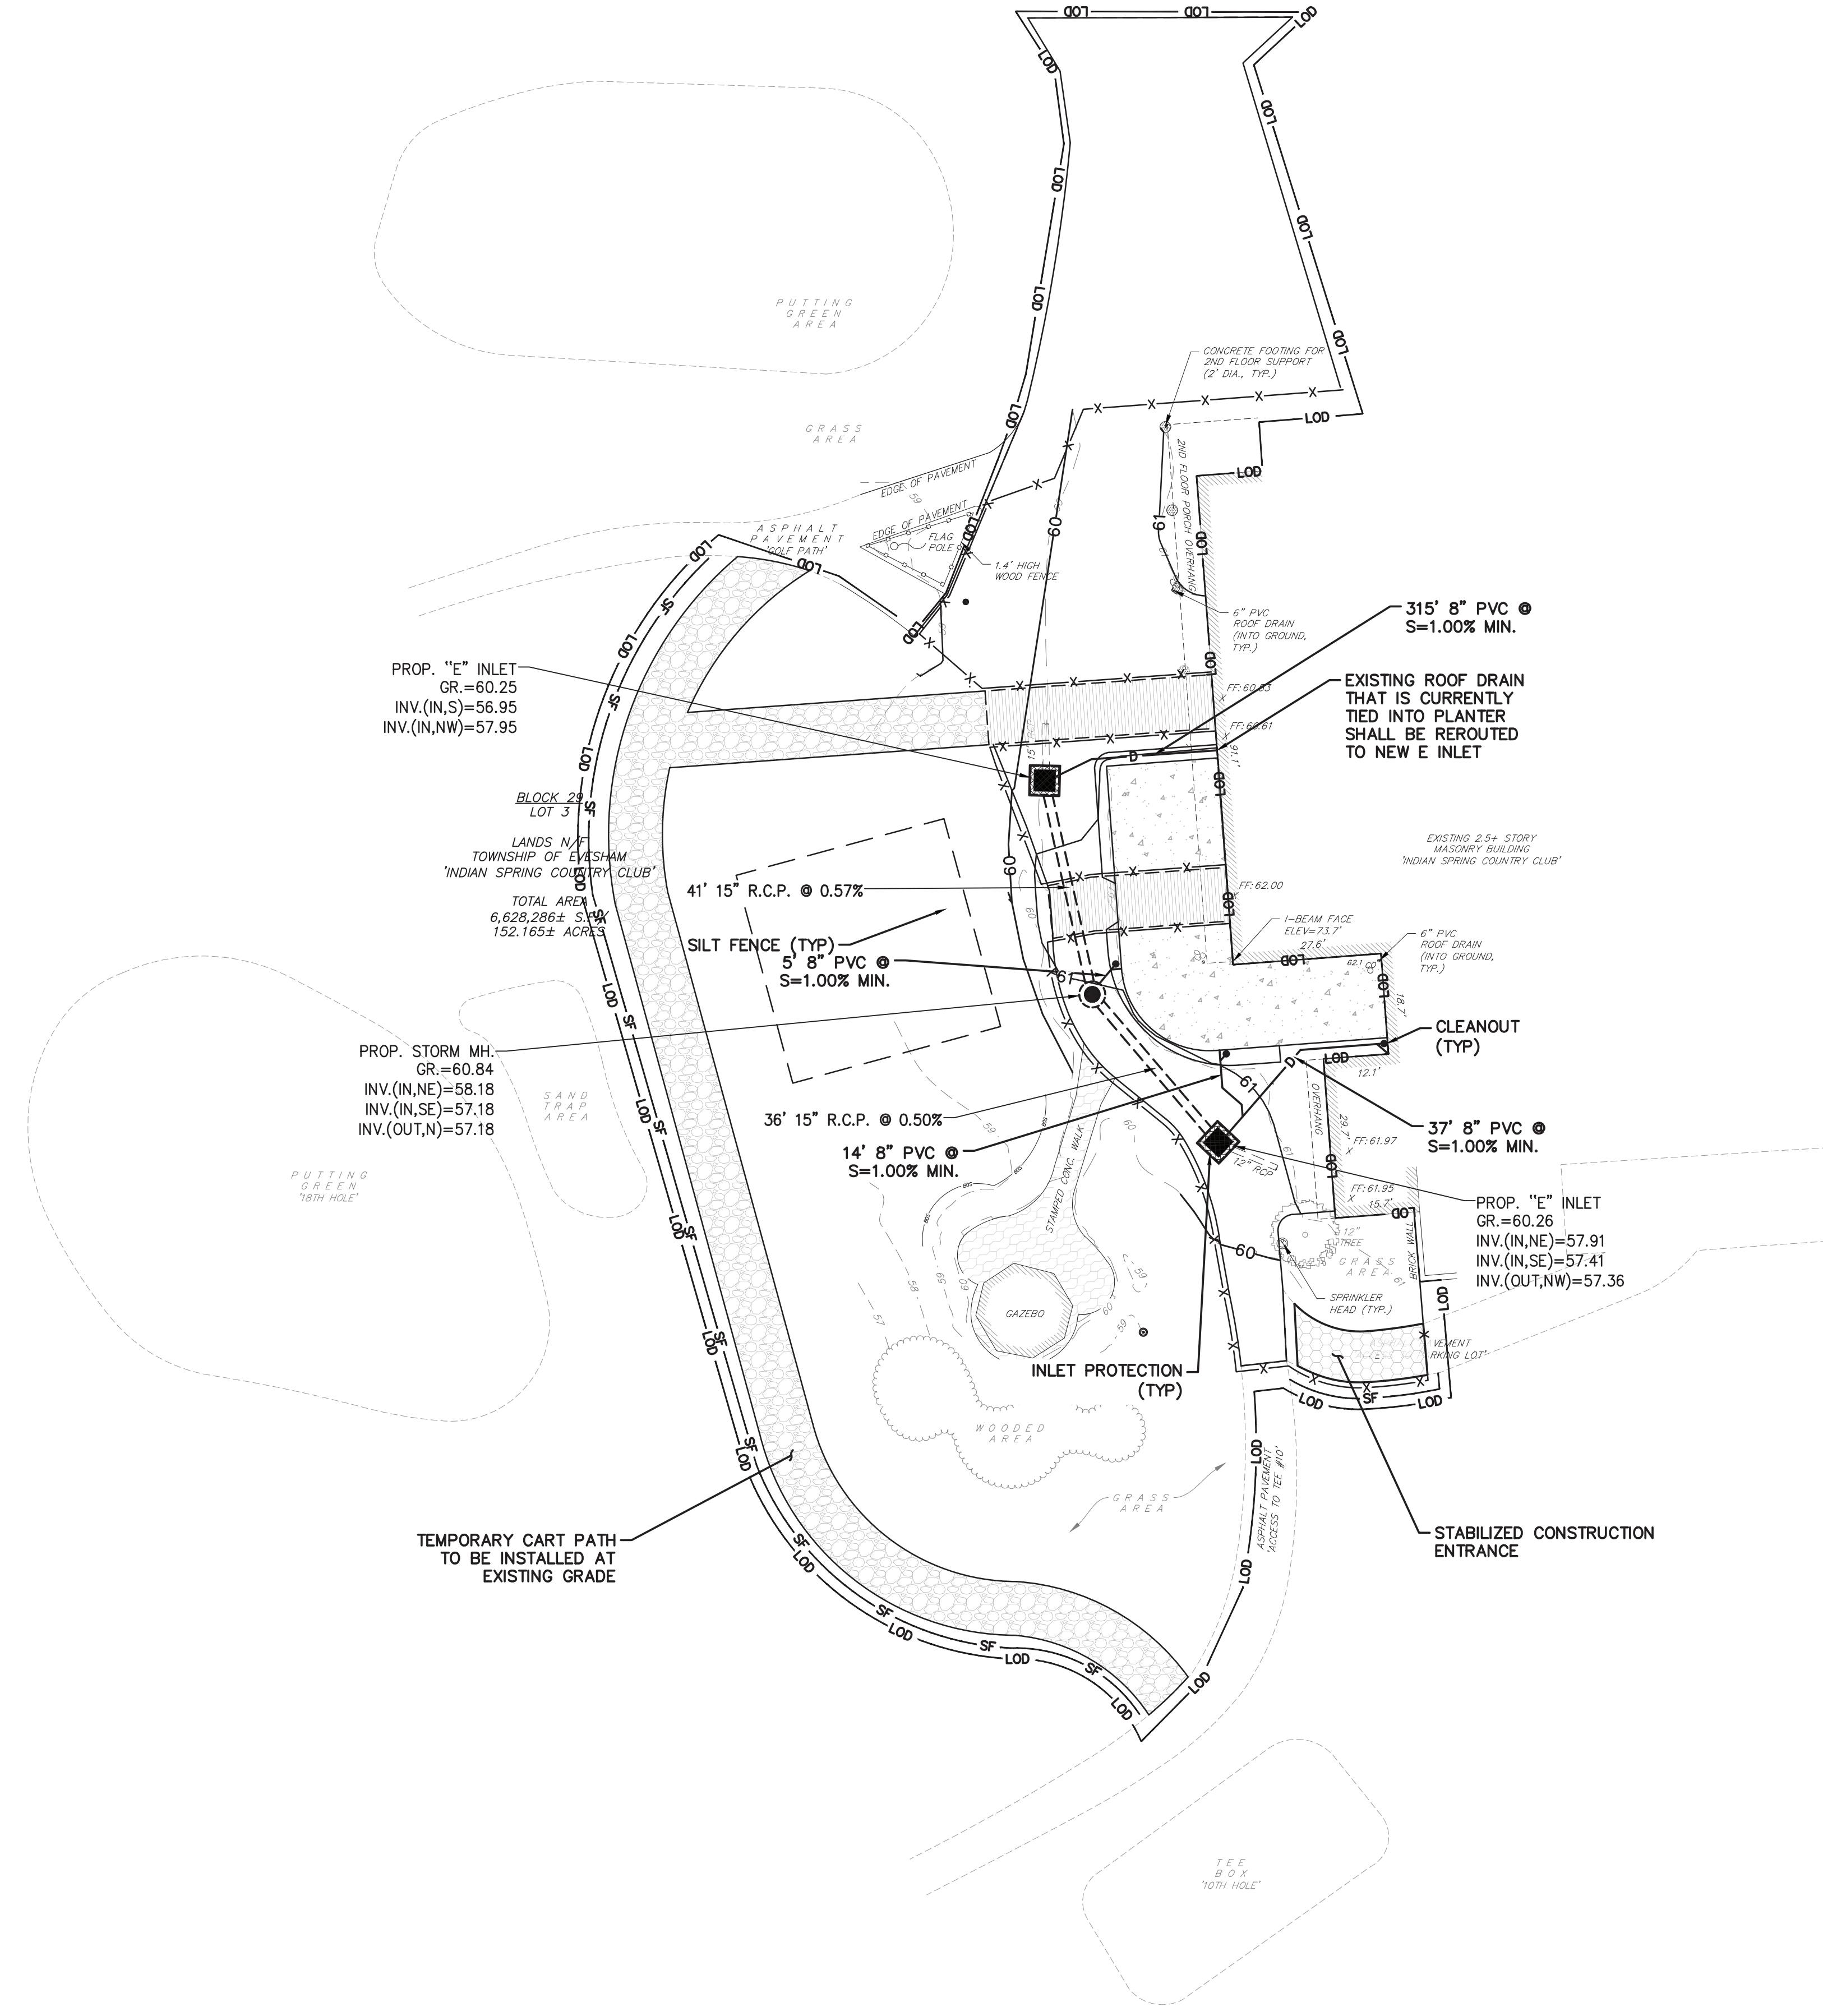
LOD LOD LOD LOD

PUTTING GREEN AREA

CONCRETE FOOTING FOR 2ND FLOOR SUPPORT (2' DIA., TYP.)

GRASS AREA

EDGE OF PAVEMENT

EDGE OF PAVEMENT

ASPHALT PAVEMENT 'GOLF PATH'

FLAG POLE

1.4' HIGH WOOD FENCE

2ND FLOOR PORCH OVERHANG

6" PVC ROOF DRAIN (INTO GROUND, TYP.)

315' 8" PVC @ S=1.00% MIN.

PROP. "E" INLET GR.=60.25 INV.(IN,S)=56.95 INV.(IN,NW)=57.95

EXISTING ROOF DRAIN THAT IS CURRENTLY TIED INTO PLANTER SHALL BE REROUTED TO NEW E INLET

FF:60.63

FF:60.61

BLOCK 29 LOT 3

LANDS N/F TOWNSHIP OF EVESHAM 'INDIAN SPRING COUNTRY CLUB'

TOTAL AREA 6,628,286± S.F. 152.165± ACRES

EXISTING 2.5+ STORY MASONRY BUILDING 'INDIAN SPRING COUNTRY CLUB'

41' 15" R.C.P. @ 0.57%

FF:62.00

I-BEAM FACE ELEV=73.7'

27.6'

6" PVC ROOF DRAIN (INTO GROUND, TYP.)

SILT FENCE (TYP)

5' 8" PVC @ S=1.00% MIN.

18.7'

CLEANOUT (TYP)

PROP. STORM MH. GR.=60.84 INV.(IN,NE)=58.18 INV.(IN,SE)=57.18 INV.(OUT,N)=57.18

SAND TRAP AREA

12.1'

36' 15" R.C.P. @ 0.50%

OVERHANG

37' 8" PVC @ S=1.00% MIN.

14' 8" PVC @ S=1.00% MIN.

12" RCP

FF:61.97

PUTTING GREEN '18TH HOLE'

STAMPED CONC. WALK

FF:61.95

15.7'

PROP. "E" INLET GR.=60.26 INV.(IN,NE)=57.91 INV.(IN,SE)=57.41 INV.(OUT,NW)=57.36

12" TREE

GRASS AREA

BRICK WALL

SPRINKLER HEAD (TYP.)

GAZEBO

VEMENT RKING LOT'

INLET PROTECTION (TYP)

WOODED AREA

GRASS AREA

ASPHALT PAVEMENT 'ACCESS TO TEE #10'

TEMPORARY CART PATH TO BE INSTALLED AT EXISTING GRADE

STABILIZED CONSTRUCTION ENTRANCE

SF LOD SF LOD SF LOD

TEE BOX '10TH HOLE'